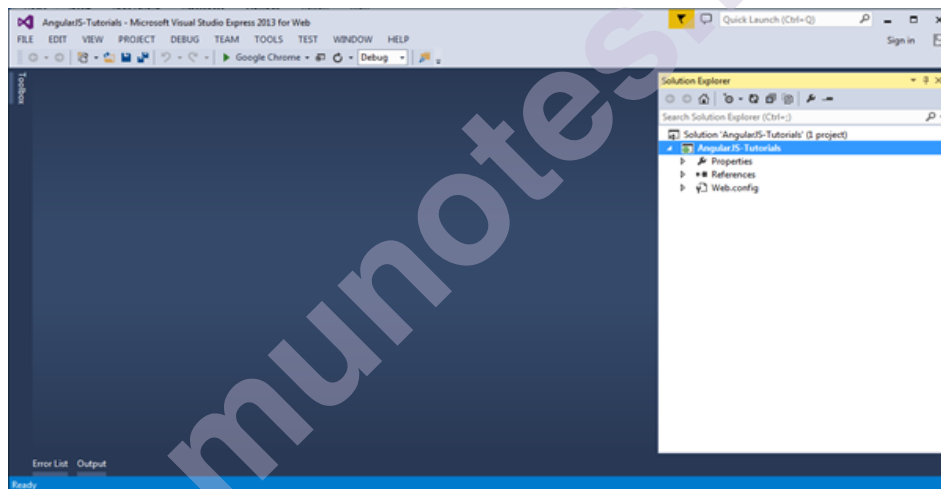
AngularJS-Tutorials - Microsoft Visual Studio Express 2013 for Web

Quick Launch (Ctrl+Q)

FILE EDIT VIEW PROJECT DEBUG TEAM TOOLS TEST WINDOW HELP

Sign in

Google Chrome Debug

Toolbox

Solution Explorer

Search Solution Explorer (Ctrl+;)

Solution 'AngularJS-Tutorials' (1 project)

AngularJS-Tutorials

Properties

References

Web.config

munotes

Error List Output

Ready